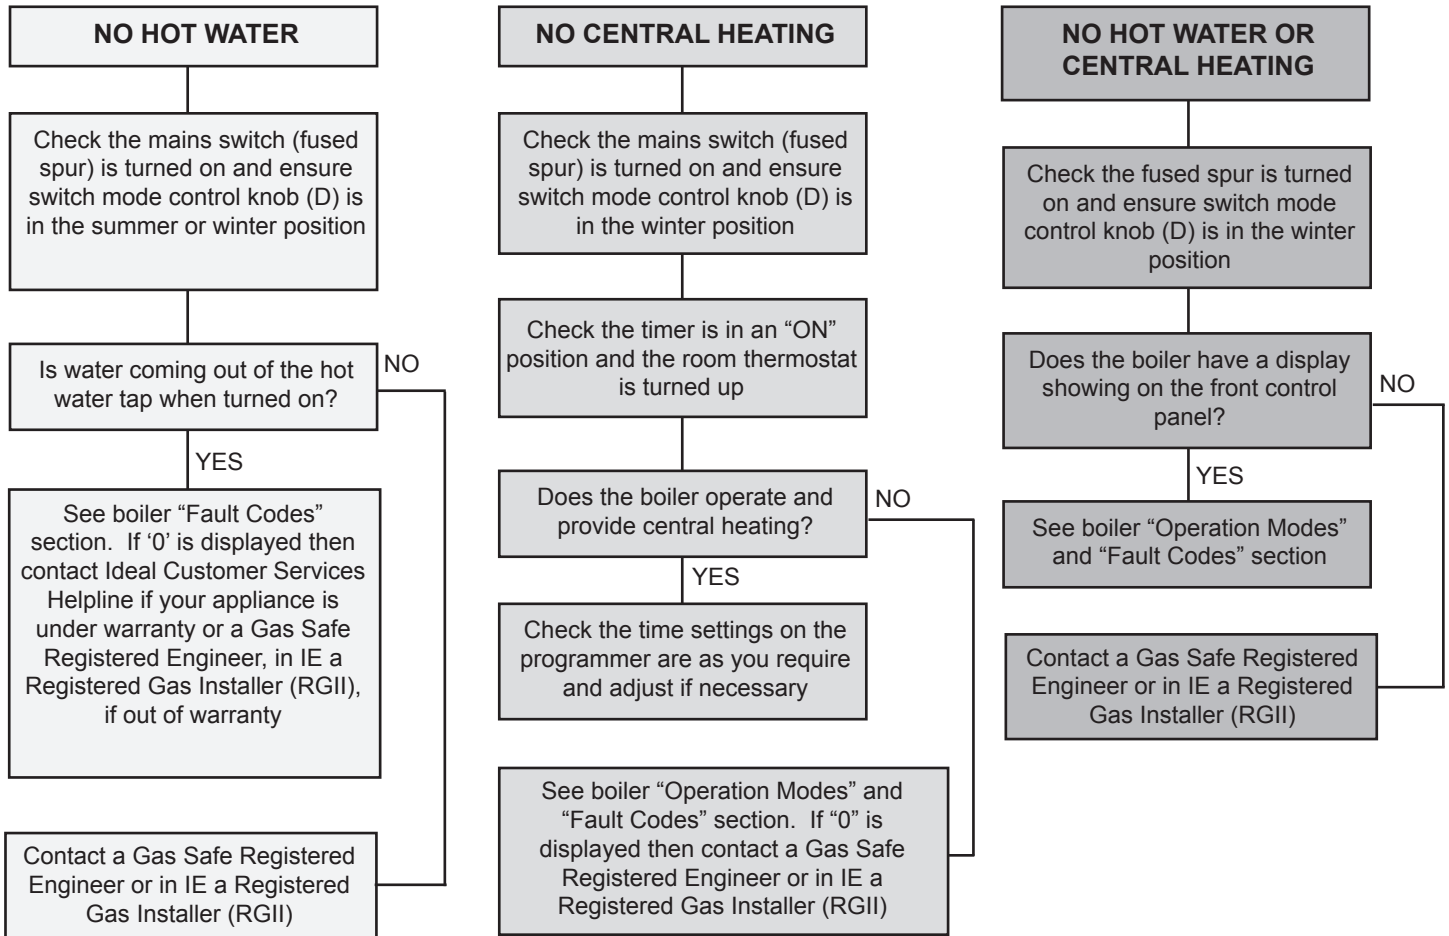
NO HOT WATER

Check the mains switch (fused spur) is turned on and ensure switch mode control knob (D) is in the summer or winter position

Is water coming out of the hot water tap when turned on?

NO

YES

See boiler “Fault Codes” section. If ‘0’ is displayed then contact Ideal Customer Services Helpline if your appliance is under warranty or a Gas Safe Registered Engineer, in IE a Registered Gas Installer (RGII), if out of warranty

Contact a Gas Safe Registered Engineer or in IE a Registered Gas Installer (RGII)

NO CENTRAL HEATING

Check the mains switch (fused spur) is turned on and ensure switch mode control knob (D) is in the winter position

Check the timer is in an “ON” position and the room thermostat is turned up

Does the boiler operate and provide central heating?

NO

YES

Check the time settings on the programmer are as you require and adjust if necessary

See boiler “Operation Modes” and “Fault Codes” section. If “0” is displayed then contact a Gas Safe Registered Engineer or in IE a Registered Gas Installer (RGII)

NO HOT WATER OR CENTRAL HEATING

Check the fused spur is turned on and ensure switch mode control knob (D) is in the winter position

Does the boiler have a display showing on the front control panel?

NO

YES

See boiler “Operation Modes” and “Fault Codes” section

Contact a Gas Safe Registered Engineer or in IE a Registered Gas Installer (RGII)